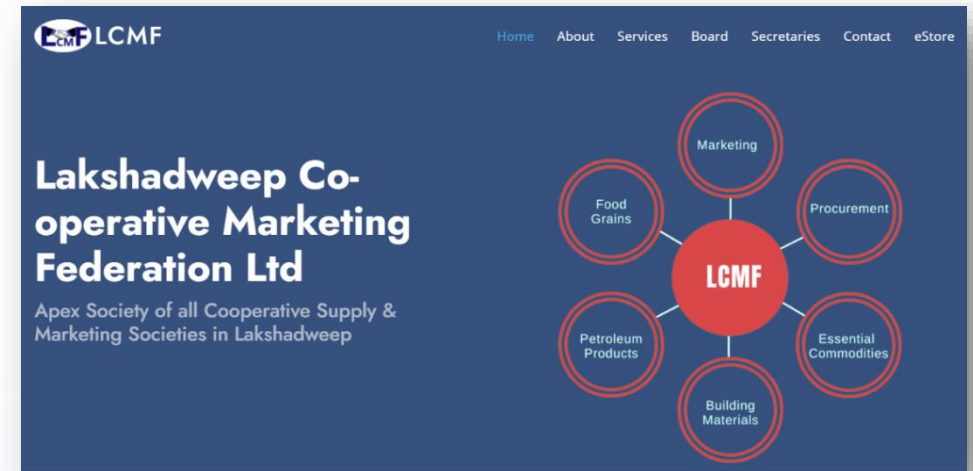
LCMF LCMF

Home About Services Board Secretaries Contact eStore

Lakshadweep Co-operative Marketing Federation Ltd

Apex Society of all Cooperative Supply & Marketing Societies in Lakshadweep

Marketing

Food Grains

Procurement

LCMF

Petroleum Products

Essential Commodities

Building Materials